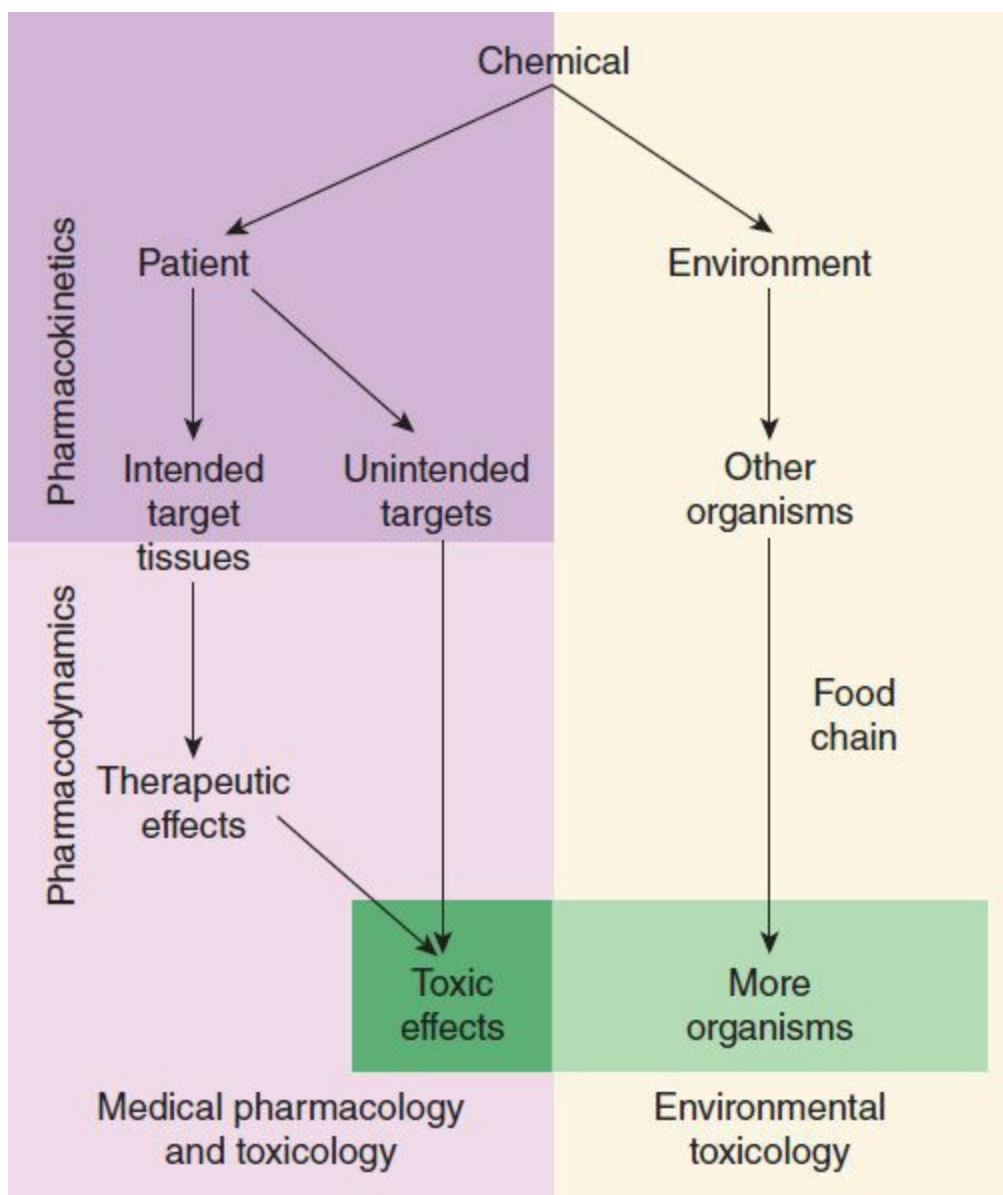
Chemical

Pharmacokinetics

Patient

Environment

Intended target tissues

Unintended targets

Other organisms

Pharmacodynamics

Food chain

Therapeutic effects

Toxic effects

More organisms

Medical pharmacology and toxicology

Environmental toxicology